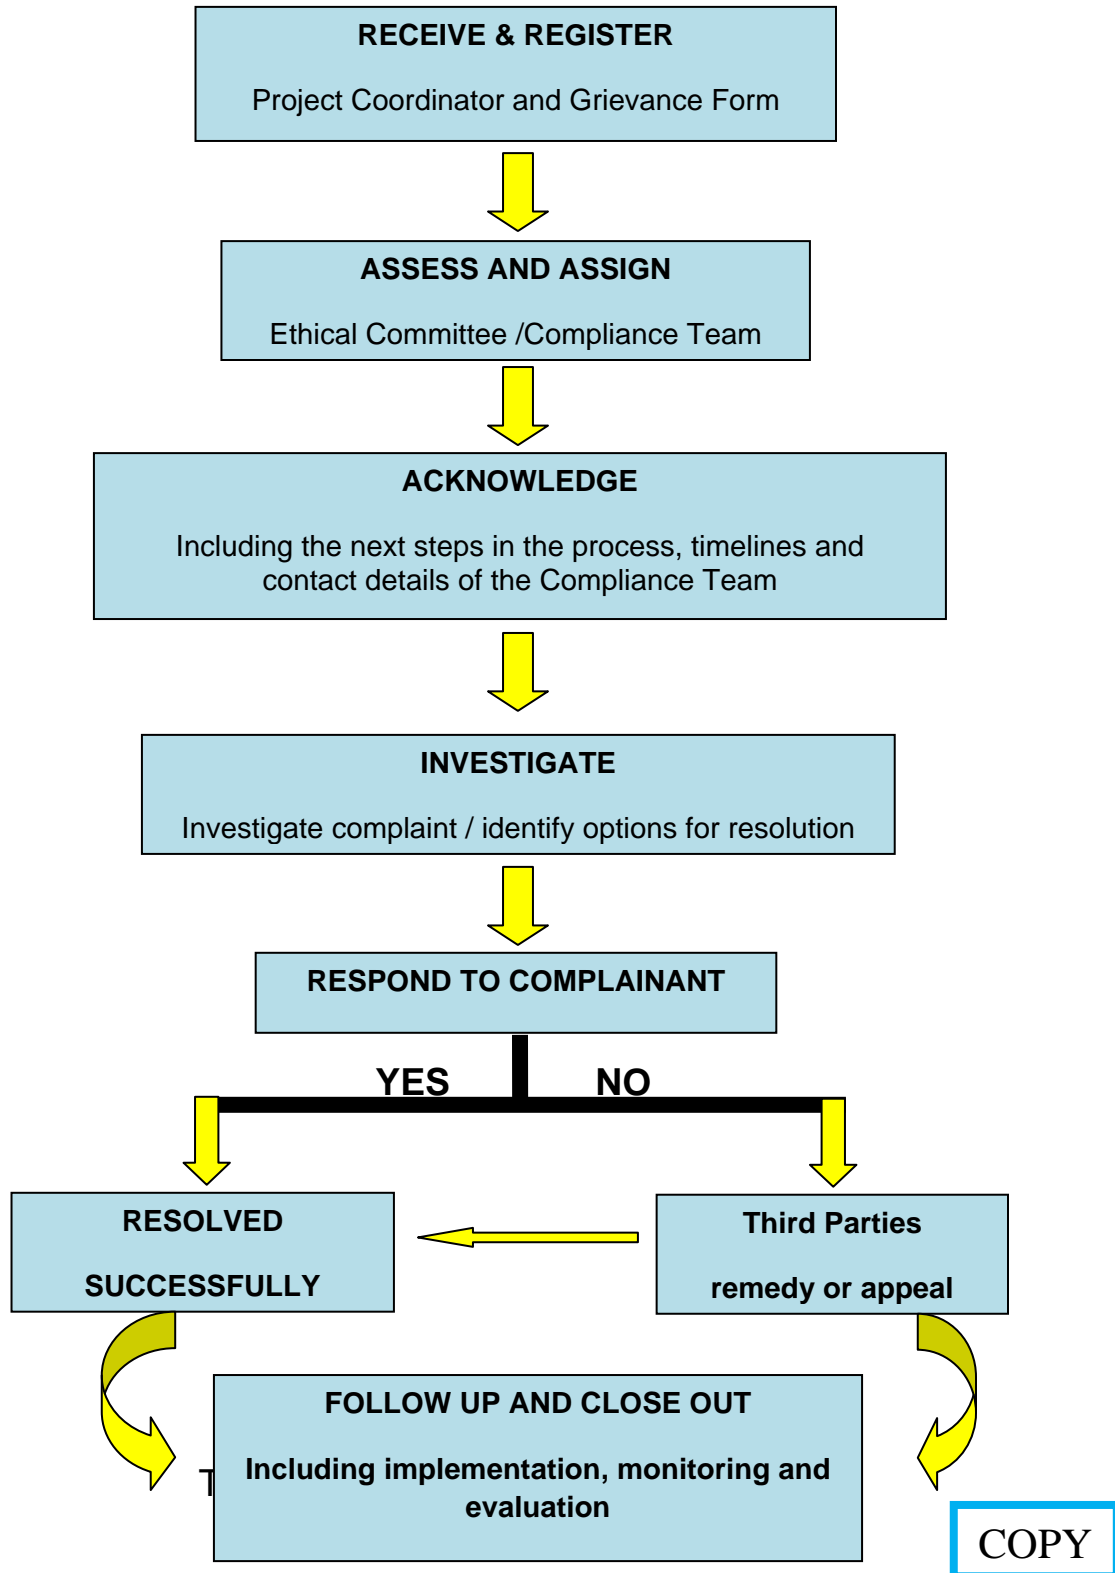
RECEIVE & REGISTER

Project Coordinator and Grievance Form

ASSESS AND ASSIGN

Ethical Committee /Compliance Team

ACKNOWLEDGE

Including the next steps in the process, timelines and contact details of the Compliance Team

INVESTIGATE

Investigate complaint / identify options for resolution

RESPOND TO COMPLAINANT

YES

NO

RESOLVED

SUCCESSFULLY

Third Parties

remedy or appeal

T

FOLLOW UP AND CLOSE OUT

Including implementation, monitoring and evaluation

COPY